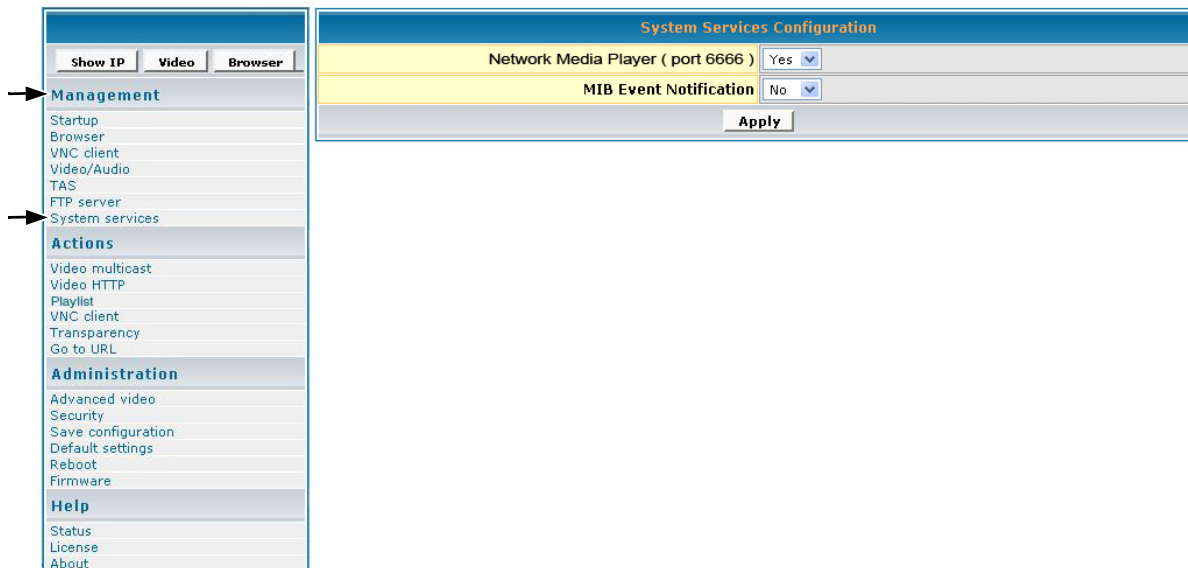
Show IP
Video
Browser

Management
Startup
Browser
VNC client
Video/Audio
TAS
FTP server
System services

Actions
Video multicast
Video HTTP
Playlist
VNC client
Transparency
Go to URL

Administration
Advanced video
Security
Save configuration
Default settings
Reboot
Firmware

Help
Status
License
About

System Services Configuration

| Network Media Player ( port 6666 ) | Yes |
|---|---|
| MIB Event Notification | No |

Apply